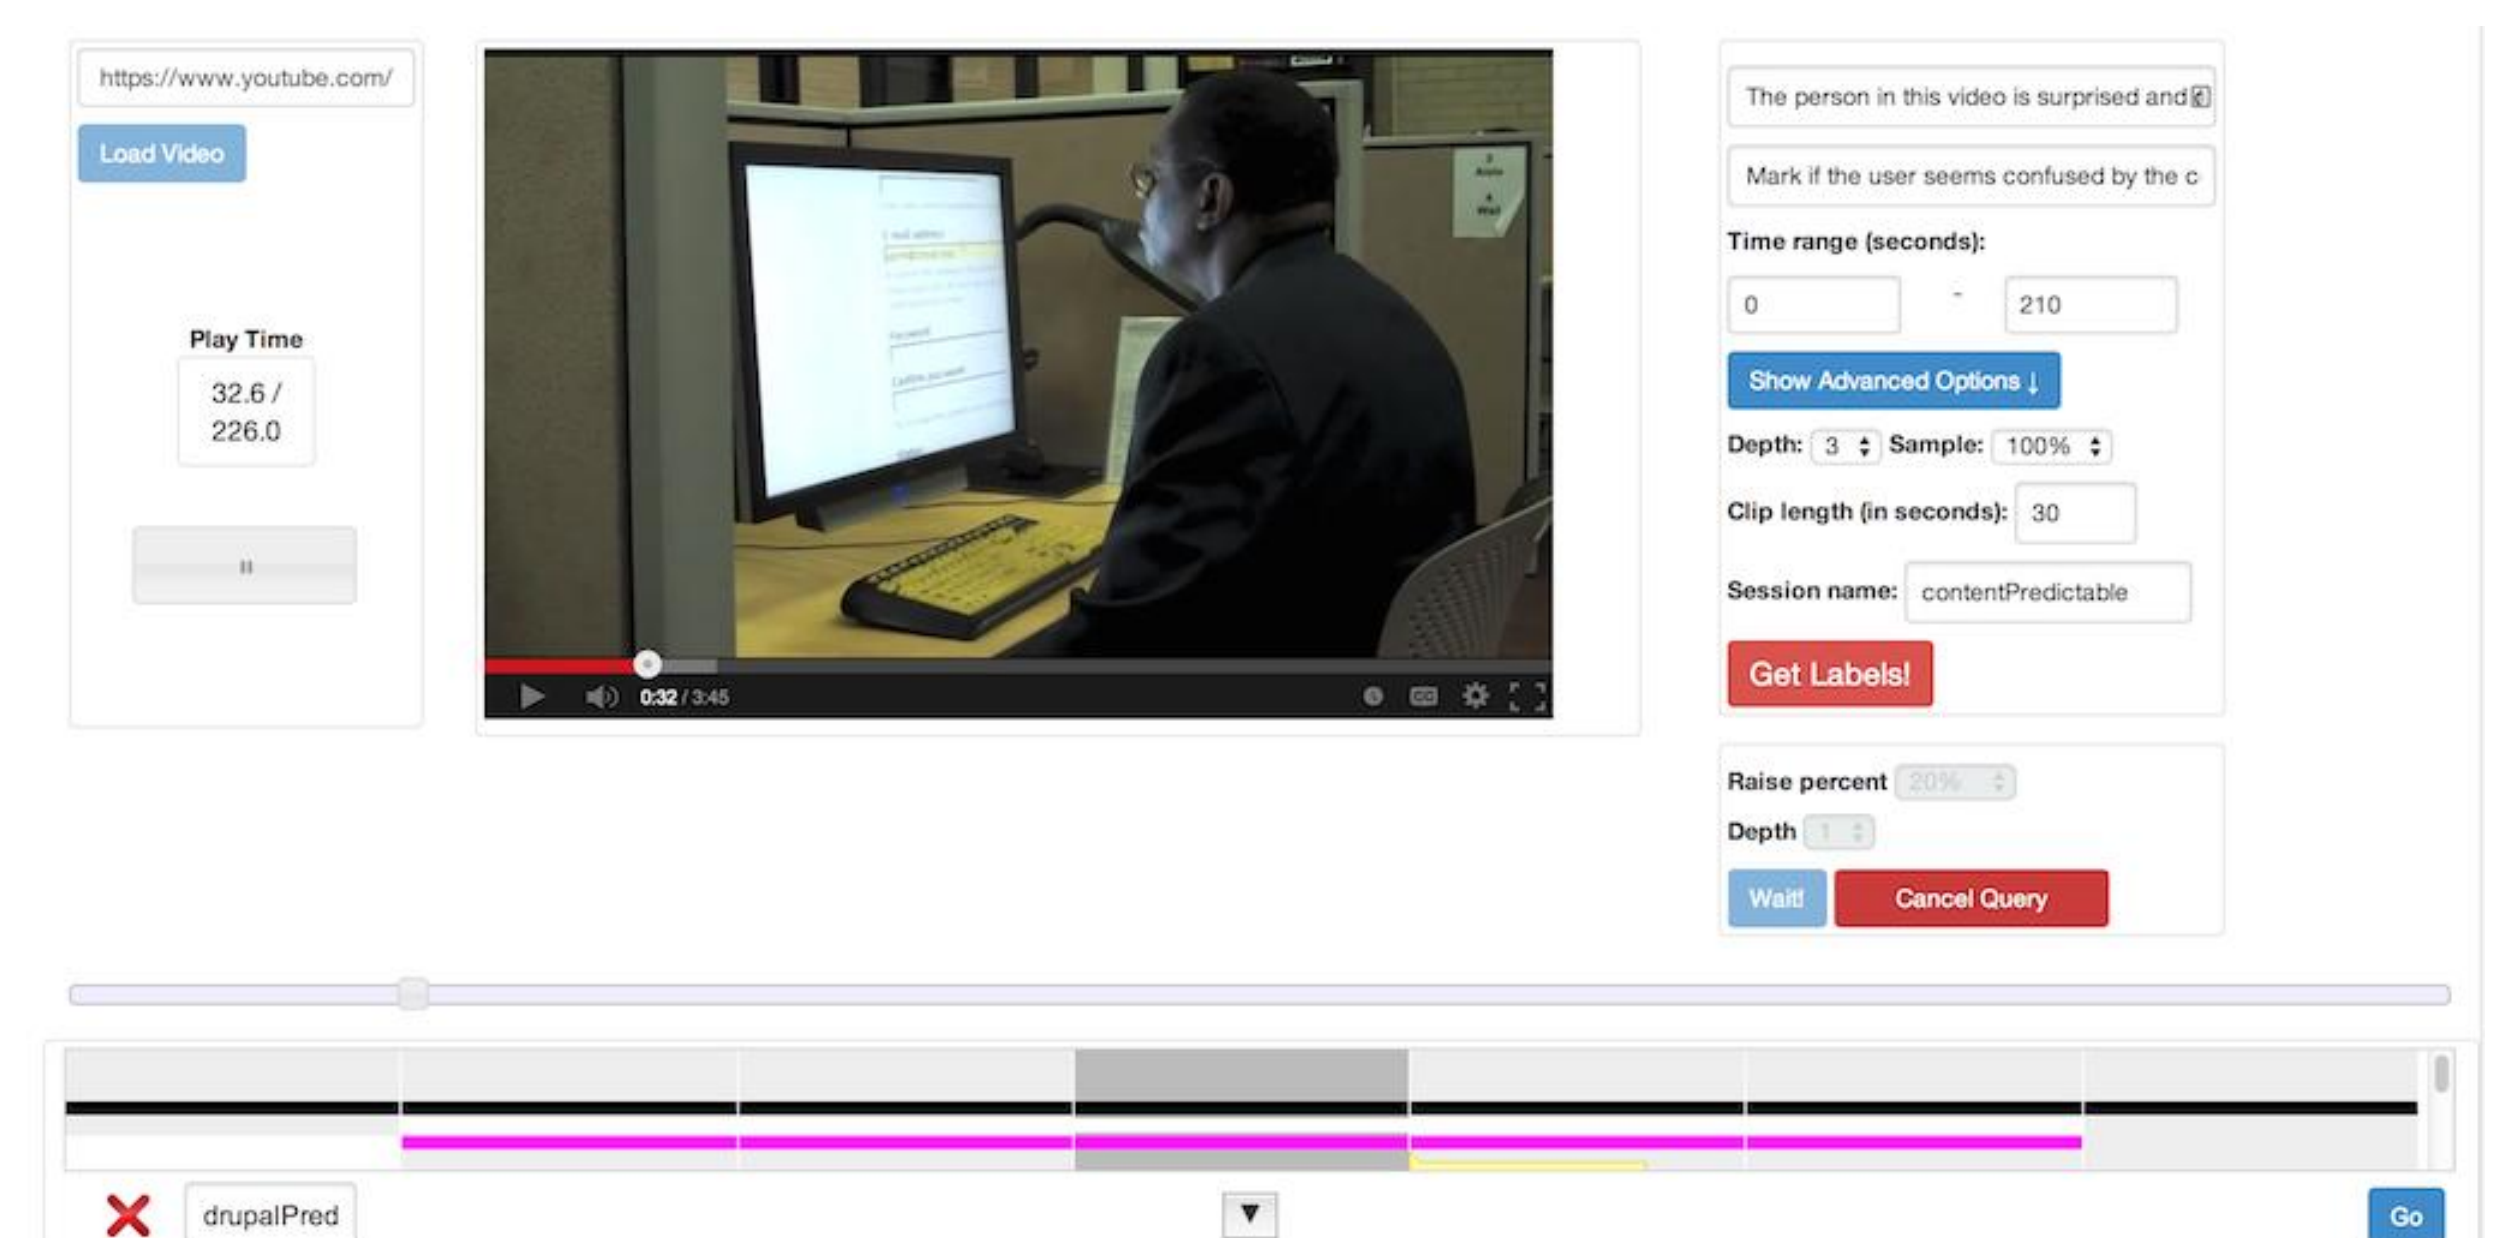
https://www.youtube.com/

Load Video

Play Time

32.6 / 226.0

0:32 / 3:45

The person in this video is surprised and

Mark if the user seems confused by the c

Time range (seconds):

0 - 210

Show Advanced Options ↓

Depth: 3 Sample: 100%

Clip length (in seconds): 30

Session name: contentPredictable

Get Labels!

Raise percent 20%

Depth 1

Wait! Cancel Query

drupalPred

Go